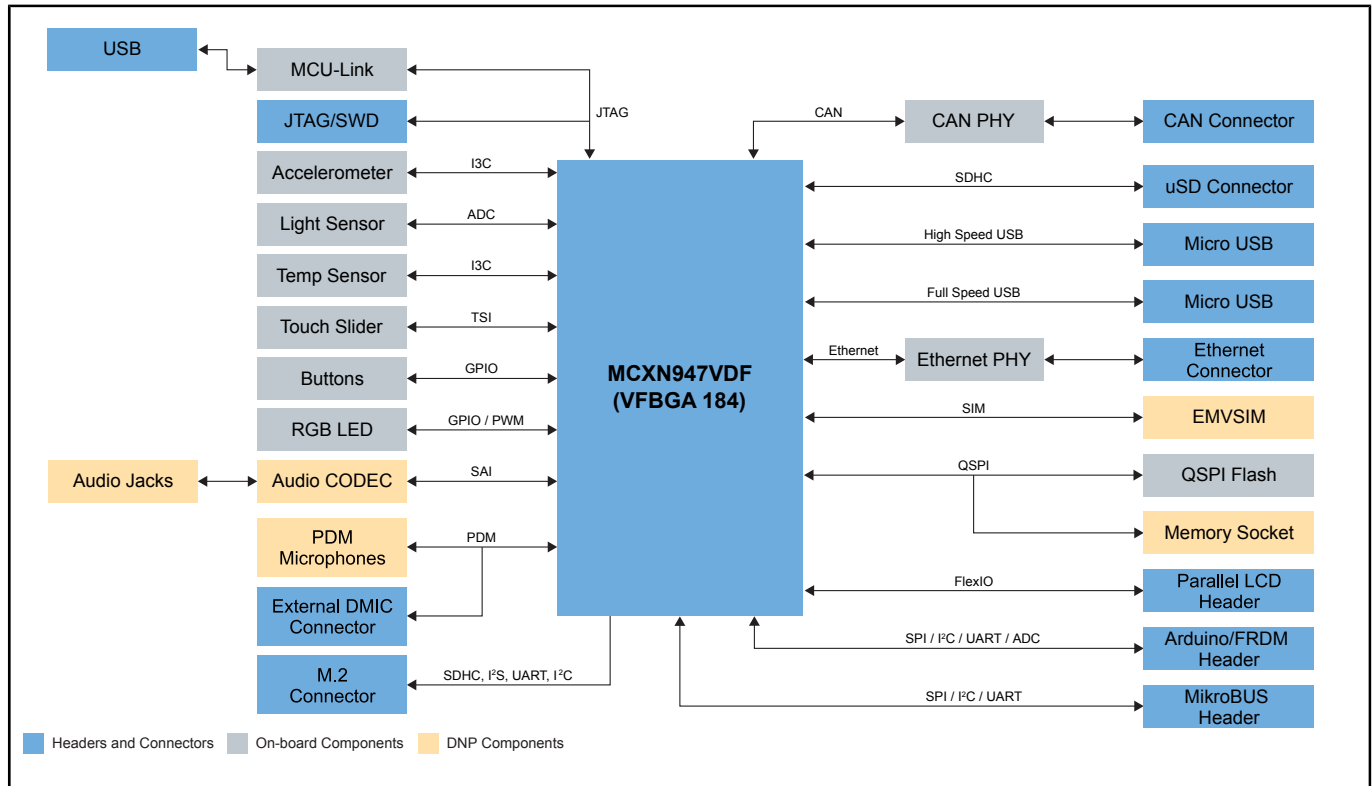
USB

MCU-Link

JTAG

JTAG/SWD

CAN

CAN PHY

CAN Connector

Accelerometer

I3C

Light Sensor

ADC

Temp Sensor

I3C

Touch Slider

TSI

Buttons

GPIO

RGB LED

GPIO / PWM

Audio Jacks

Audio CODEC

SAI

PDM Microphones

PDM

External DMIC Connector

M.2 Connector

SDHC, I$^2$S, UART, I$^2$C

MCXN947VDF
(VFBGA 184)

SDHC

uSD Connector

High Speed USB

Micro USB

Full Speed USB

Micro USB

Ethernet

Ethernet PHY

Ethernet Connector

SIM

EMVSIM

QSPI

QSPI Flash

Memory Socket

FlexIO

Parallel LCD Header

SPI / I$^2$C / UART / ADC

Arduino/FRDM Header

SPI / I$^2$C / UART

MikroBUS Header

Headers and Connectors

On-board Components

DNP Components